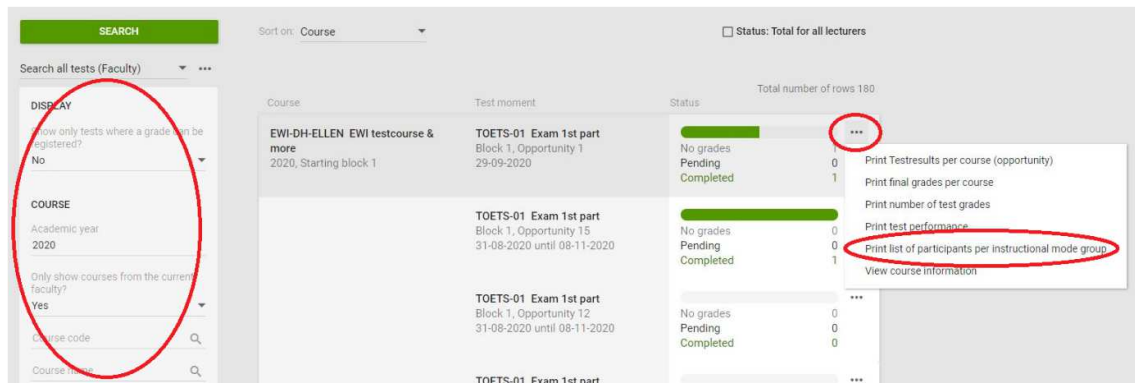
SEARCH

Search all tests (Faculty) ▾ ···

DISPLAY

Show only tests where a grade can be registered?
No

COURSE

Academic year
2020

Only show courses from the current faculty?
Yes

Course code

Course name

Sort on: Course ▾

Status: Total for all lecturers

Total number of rows 180

| Course | Test moment | Status |
|---|---|---|
| EWI-DH-ELLEN EWI testcourse & more 2020, Starting block 1 | TOETS-01 Exam 1st part Block 1, Opportunity 1 29-09-2020 | No grades 1 Pending 0 Completed 1 |
| | TOETS-01 Exam 1st part Block 1, Opportunity 15 31-08-2020 until 08-11-2020 | No grades 0 Pending 0 Completed 1 |
| | TOETS-01 Exam 1st part Block 1, Opportunity 12 31-08-2020 until 08-11-2020 | No grades 0 Pending 0 Completed 0 |
| | TOETS-01 Exam 1st part | |

···

Print Testresults per course (opportunity)
Print final grades per course
Print number of test grades
Print test performance
Print list of participants per instructional mode group
View course information